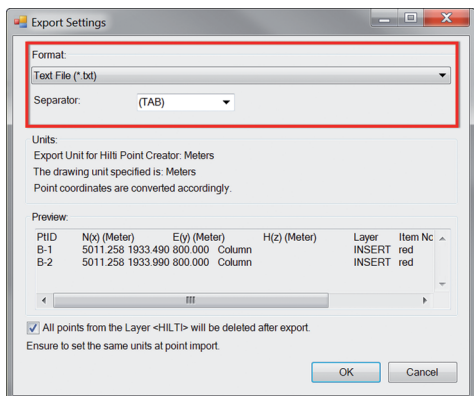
Export Settings

Format:

Text File (*.txt)

Separator: (TAB)

Units:

Export Unit for Hilti Point Creator: Meters

The drawing unit specified is: Meters

Point coordinates are converted accordingly.

Preview:

| PtID | N(x) (Meter) | E(y) (Meter) | | H(z) (Meter) | Layer | Item Nc |
|---|---|---|---|---|---|---|
| B-1 | 5011.258 1933.490 | 800.000 | Column | | INSERT | red |
| B-2 | 5011.258 1933.990 | 800.000 | Column | | INSERT | red |

All points from the Layer <HILTI> will be deleted after export.

Ensure to set the same units at point import.

OK

Cancel